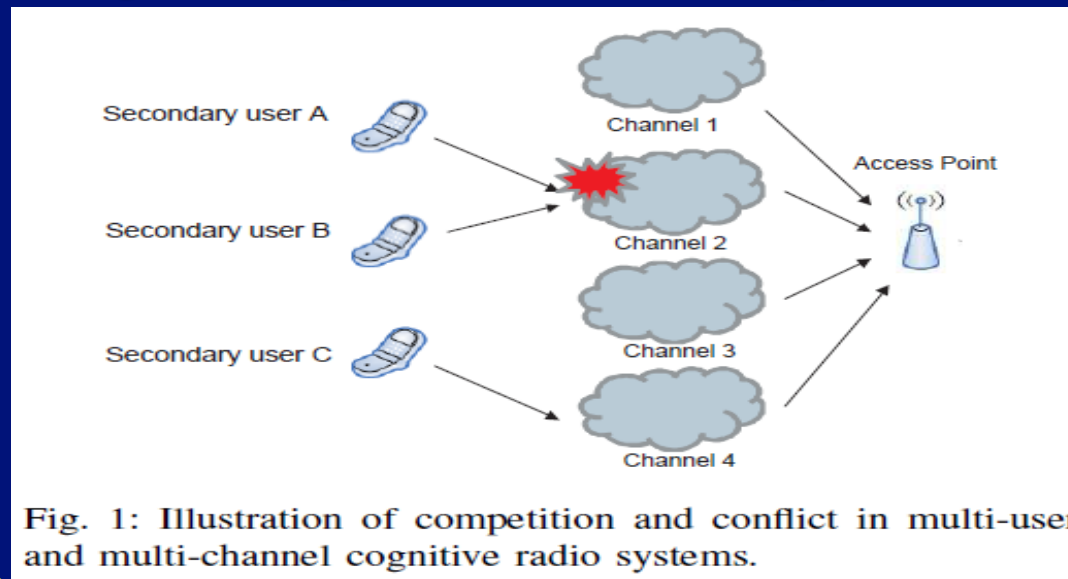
Secondary user A

Secondary user B

Secondary user C

Channel 1

Channel 2

Channel 3

Channel 4

Access Point

Fig. 1: Illustration of competition and conflict in multi-user and multi-channel cognitive radio systems.